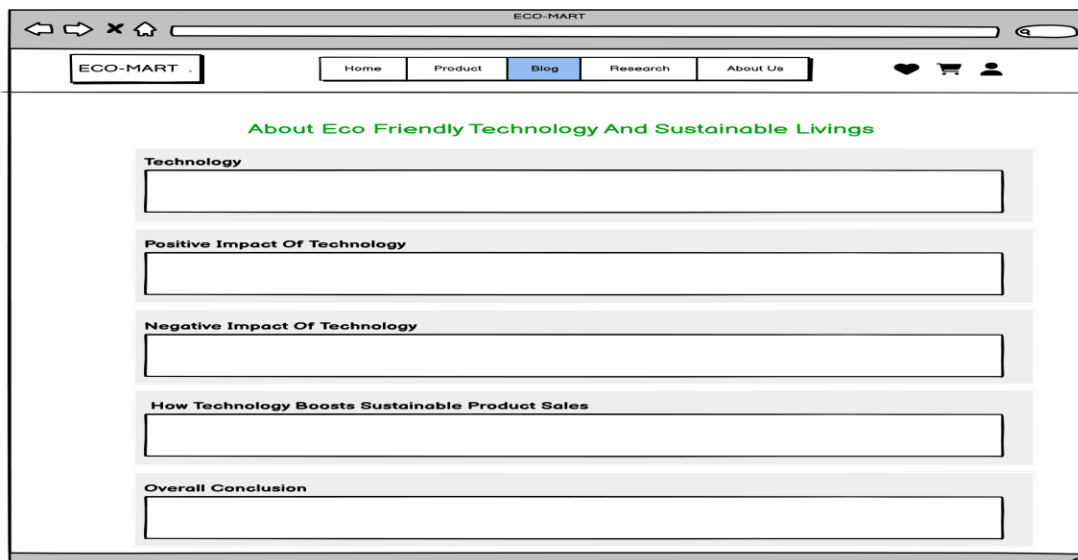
ECO-MART

ECO-MART .

Home | Product | Blog | Research | About Us

About Eco Friendly Technology And Sustainable Livings

Technology

Positive Impact Of Technology

Negative Impact Of Technology

How Technology Boosts Sustainable Product Sales

Overall Conclusion